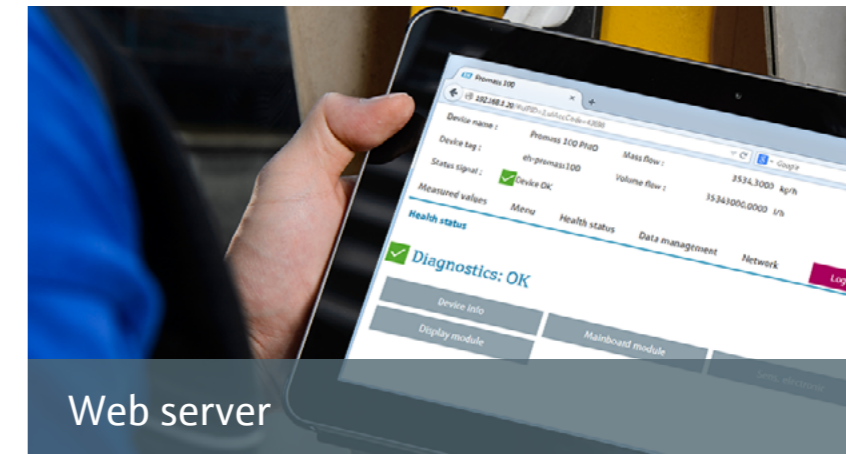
Promass 100

192.168.1.20

Device name : Promass 100 PMD

Device tag : eh-promass100

Status signal : Device OK

Mass flow : 3534.3000 kg/h

Volume flow : 35343000.0000 l/h

Measured values Menu Health status Data management Network

Health status

Diagnostics: OK

Device info

Display module

Mainboard module

Web server